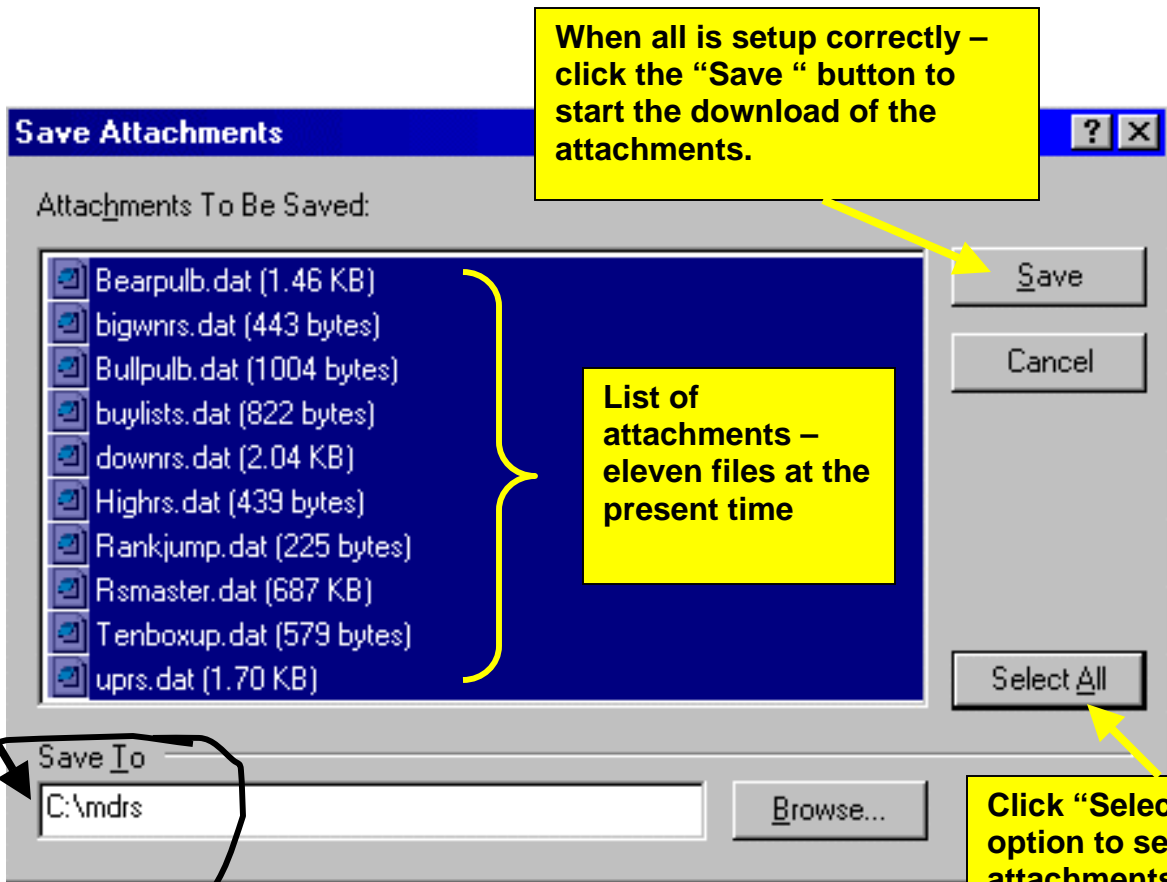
When all is setup correctly – click the “Save “ button to start the download of the attachments.

Save Attachments

?

Attachments To Be Saved:

Bearpulb.dat (1.46 KB)
bigwnrs.dat (443 bytes)
Bullpulb.dat (1004 bytes)
buylists.dat (822 bytes)
downrs.dat (2.04 KB)
Highrs.dat (439 bytes)
Rankjump.dat (225 bytes)
Rsmaster.dat (687 KB)
Tenboxup.dat (579 bytes)
uprs.dat (1.70 KB)

List of attachments – eleven files at the present time

Save

Cancel

Select All

Save To

C:\mdrs

Browse...

Click “Selec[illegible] option to se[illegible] attachments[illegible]